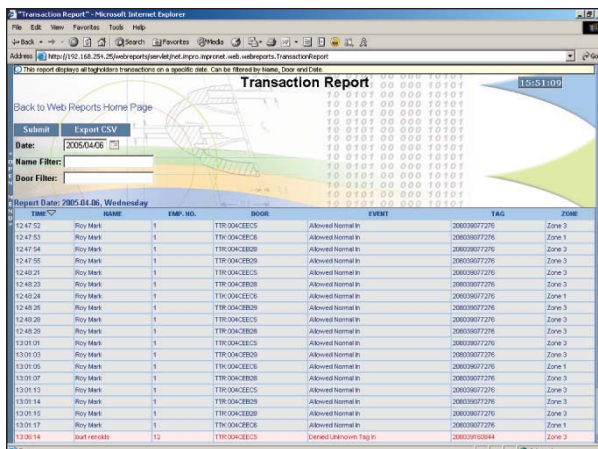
"Transaction Report" - Microsoft Internet Explorer

File Edit View Favorites Tools Help

Back Search Favorites Media

Address http://192.168.254.25/webreports/servlet/net.impro.impronet.web.webreports.TransactionReport

This report displays all tagholders transactions on a specific date. Can be filtered by Name, Door and Date.

Transaction Report

15:51:09

Back to Web Reports Home Page

Submit Export CSV

Date: 2005/04/06

Name Filter:

Door Filter:

Report Date: 2005-04-06, Wednesday

| TIME | NAME | EMP. NO. | DOOR | EVENT | TAG | ZONE |
|---|---|---|---|---|---|---|
| 12:47:52 | Roy Mark | 1 | TTR:004CEEC5 | Allowed Normal In | 208039077276 | Zone 3 |
| 12:47:53 | Roy Mark | 1 | TTR:004CEEC6 | Allowed Normal In | 208039077276 | Zone 1 |
| 12:47:54 | Roy Mark | 1 | TTR:004CEEC6 | Allowed Normal In | 208039077276 | Zone 3 |
| 12:47:55 | Roy Mark | 1 | TTR:004CEB28 | Allowed Normal In | 208039077276 | Zone 3 |
| 12:48:21 | Roy Mark | 1 | TTR:004CEEC5 | Allowed Normal In | 208039077276 | Zone 3 |
| 12:48:23 | Roy Mark | 1 | TTR:004CEB28 | Allowed Normal In | 208039077276 | Zone 3 |
| 12:48:24 | Roy Mark | 1 | TTR:004CEEC6 | Allowed Normal In | 208039077276 | Zone 1 |
| 12:48:26 | Roy Mark | 1 | TTR:004CEB29 | Allowed Normal In | 208039077276 | Zone 3 |
| 12:48:28 | Roy Mark | 1 | TTR:004CEEC5 | Allowed Normal In | 208039077276 | Zone 3 |
| 12:48:29 | Roy Mark | 1 | TTR:004CEB28 | Allowed Normal In | 208039077276 | Zone 3 |
| 13:01:01 | Roy Mark | 1 | TTR:004CEEC5 | Allowed Normal In | 208039077276 | Zone 3 |
| 13:01:03 | Roy Mark | 1 | TTR:004CEB29 | Allowed Normal In | 208039077276 | Zone 3 |
| 13:01:05 | Roy Mark | 1 | TTR:004CEEC6 | Allowed Normal In | 208039077276 | Zone 1 |
| 13:01:07 | Roy Mark | 1 | TTR:004CEB28 | Allowed Normal In | 208039077276 | Zone 3 |
| 13:01:13 | Roy Mark | 1 | TTR:004CEEC5 | Allowed Normal In | 208039077276 | Zone 3 |
| 13:01:14 | Roy Mark | 1 | TTR:004CEB29 | Allowed Normal In | 208039077276 | Zone 3 |
| 13:01:15 | Roy Mark | 1 | TTR:004CEB28 | Allowed Normal In | 208039077276 | Zone 3 |
| 13:01:17 | Roy Mark | 1 | TTR:004CEEC6 | Allowed Normal In | 208039077276 | Zone 1 |
| 13:06:14 | burt renolds | 12 | TTR:004CEEC5 | Denied Unknown Tag In | 208039160944 | Zone 3 |